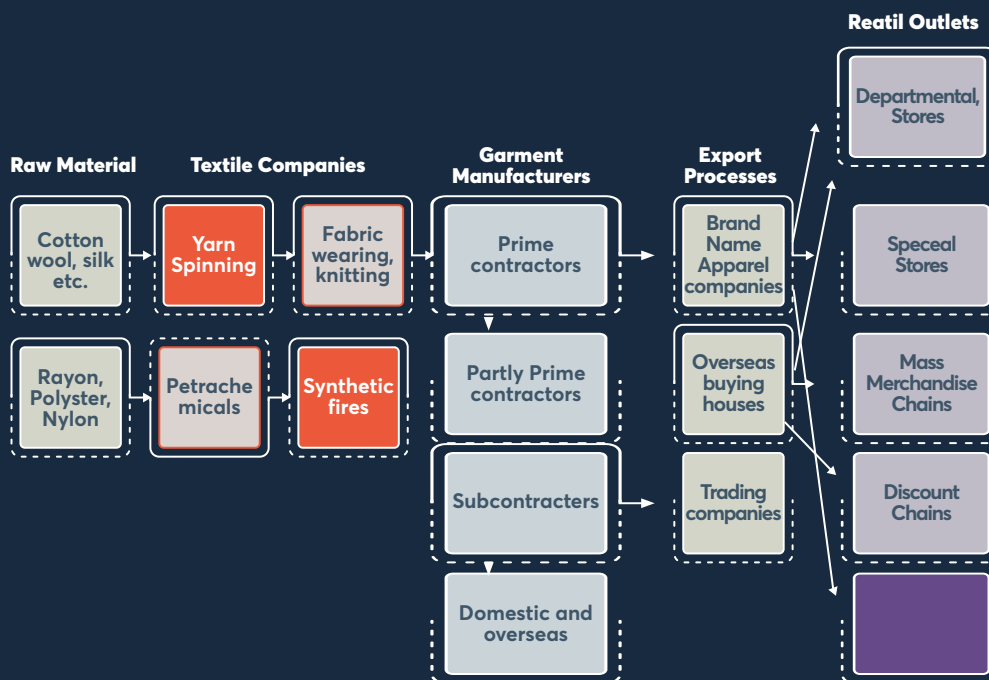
Reatil Outlets

Raw Material

Textile Companies

Garment Manufacturers

Export Processes

Departmental, Stores

Cotton wool, silk etc.

Yarn Spinning

Fabric wearing, knitting

Prime contractors

Brand Name Apparel companies

Speceal Stores

Rayon, Polyster, Nylon

Petrache micals

Synthetic fires

Partly Prime contractors

Overseas buying houses

Mass Merchandise Chains

Subcontracters

Trading companies

Discount Chains

Domestic and overseas